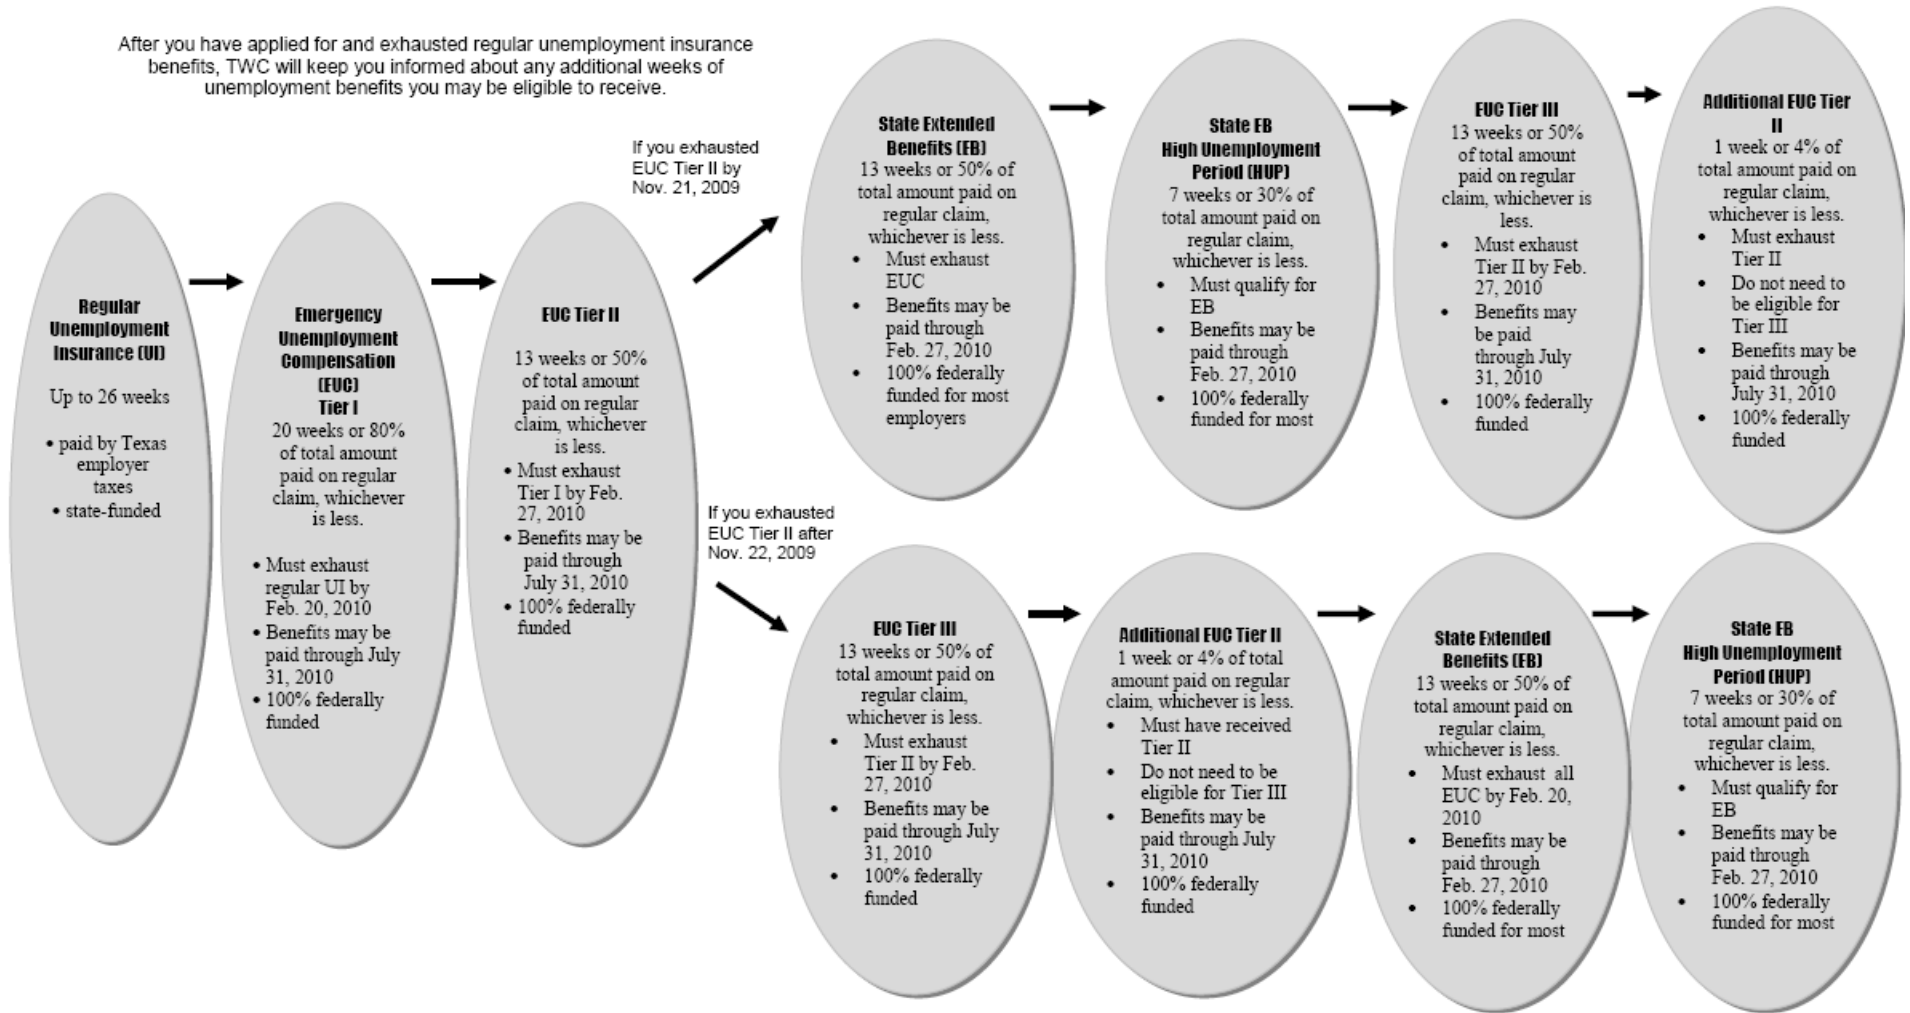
After you have applied for and exhausted regular unemployment insurance benefits, TWC will keep you informed about any additional weeks of unemployment benefits you may be eligible to receive.

Regular Unemployment Insurance (UI)

Up to 26 weeks

• paid by Texas employer taxes
• state-funded

Emergency Unemployment Compensation (EUC) Tier I
20 weeks or 80% of total amount paid on regular claim, whichever is less.

• Must exhaust regular UI by Feb. 20, 2010
• Benefits may be paid through July 31, 2010
• 100% federally funded

EUC Tier II

13 weeks or 50% of total amount paid on regular claim, whichever is less.
• Must exhaust Tier I by Feb. 27, 2010
• Benefits may be paid through July 31, 2010
• 100% federally funded

If you exhausted EUC Tier II by Nov. 21, 2009

State Extended Benefits (EB)
13 weeks or 50% of total amount paid on regular claim, whichever is less.
• Must exhaust EUC
• Benefits may be paid through Feb. 27, 2010
• 100% federally funded for most employers

State EB High Unemployment Period (HUP)
7 weeks or 30% of total amount paid on regular claim, whichever is less.
• Must qualify for EB
• Benefits may be paid through Feb. 27, 2010
• 100% federally funded for most

EUC Tier III
13 weeks or 50% of total amount paid on regular claim, whichever is less.
• Must exhaust Tier II by Feb. 27, 2010
• Benefits may be paid through July 31, 2010
• 100% federally funded

Additional EUC Tier II
1 week or 4% of total amount paid on regular claim, whichever is less.
• Must exhaust Tier II
• Do not need to be eligible for Tier III
• Benefits may be paid through July 31, 2010
• 100% federally funded

If you exhausted EUC Tier II after Nov. 22, 2009

EUC Tier III
13 weeks or 50% of total amount paid on regular claim, whichever is less.
• Must exhaust Tier II by Feb. 27, 2010
• Benefits may be paid through July 31, 2010
• 100% federally funded

Additional EUC Tier II
1 week or 4% of total amount paid on regular claim, whichever is less.
• Must have received Tier II
• Do not need to be eligible for Tier III
• Benefits may be paid through July 31, 2010
• 100% federally funded

State Extended Benefits (EB)
13 weeks or 50% of total amount paid on regular claim, whichever is less.
• Must exhaust all EUC by Feb. 20, 2010
• Benefits may be paid through Feb. 27, 2010
• 100% federally funded for most

State EB High Unemployment Period (HUP)
7 weeks or 30% of total amount paid on regular claim, whichever is less.
• Must qualify for EB
• Benefits may be paid through Feb. 27, 2010
• 100% federally funded for most